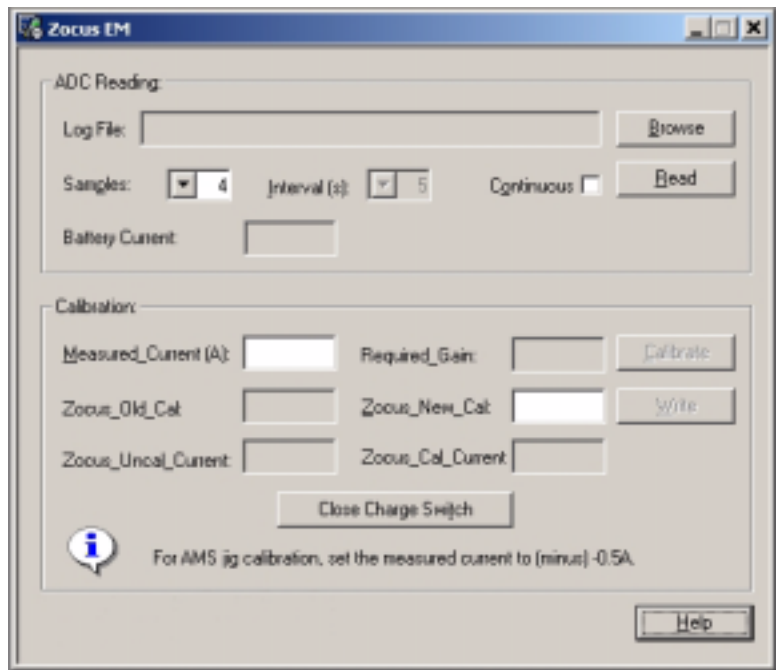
Zocus EM

ADC Reading:

Log File:

Browse

Samples: 4

Interval (s): 5

Continuous

Read

Battery Current:

Calibration:

Measured_Current (A):

Required_Gain:

Calibrate

Zocus_Old_Cal:

Zocus_New_Cal:

Write

Zocus_Uncal_Current:

Zocus_Cal_Current:

Close Charge Switch

For AMS jig calibration, set the measured current to (minus) -0.5A.

Help